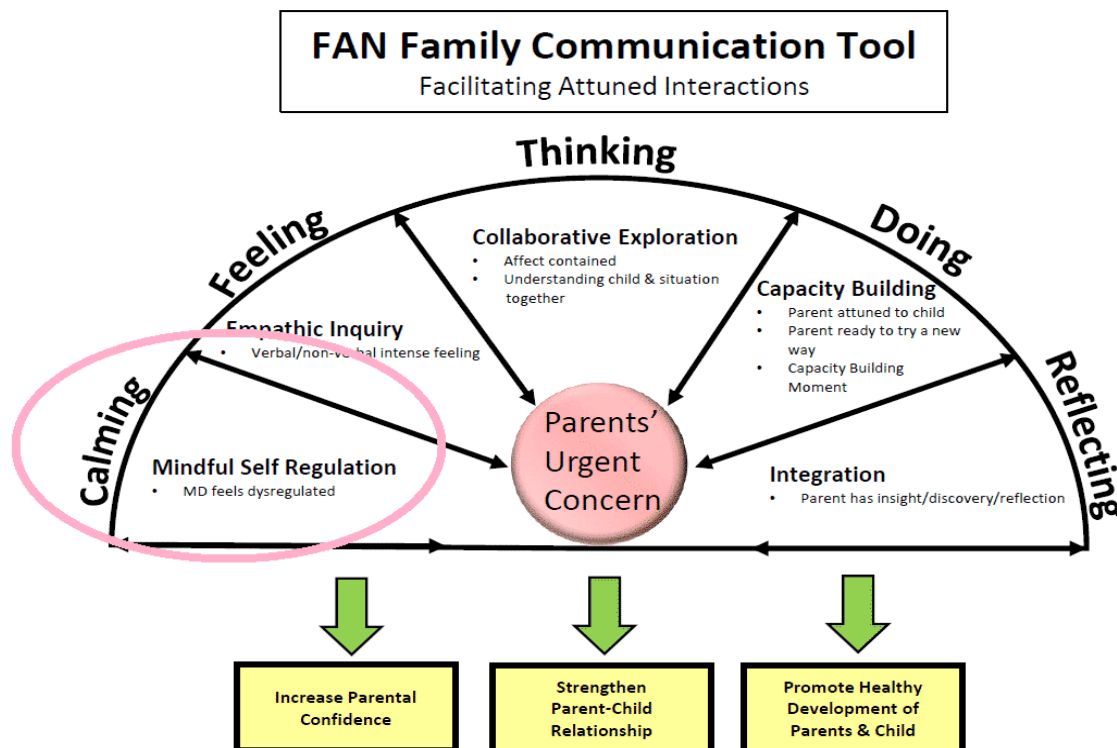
FAN Family Communication Tool
Facilitating Attuned Interactions

Thinking

Feeling

Doing

Calming

Reflecting

Collaborative Exploration
• Affect contained
• Understanding child & situation together

Empathic Inquiry
• Verbal/non-ve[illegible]al intense feeling

Capacity Building
• Parent attuned to child
• Parent ready to try a new way
• Capacity Building Moment

Parents' Urgent Concern

Mindful Self Regulation
• MD feels dysregulated

Integration
• Parent has insight/discovery/reflection

Increase Parental Confidence

Strengthen Parent-Child Relationship

Promote Healthy Development of Parents & Child